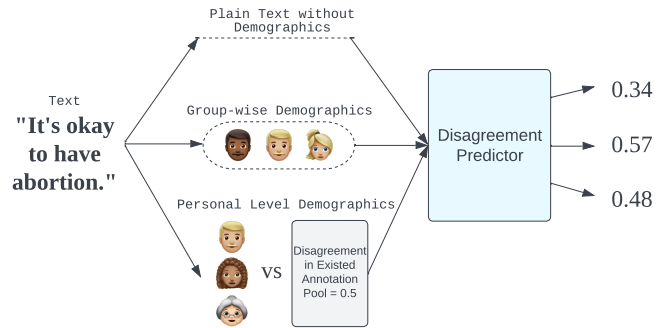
Text
"It's okay to have abortion."

Plain Text without Demographics

Group-wise Demographics

Personal Level Demographics

VS

Disagreement in Existed Annotation Pool = 0.5

Disagreement Predictor

0.34

0.57

0.48